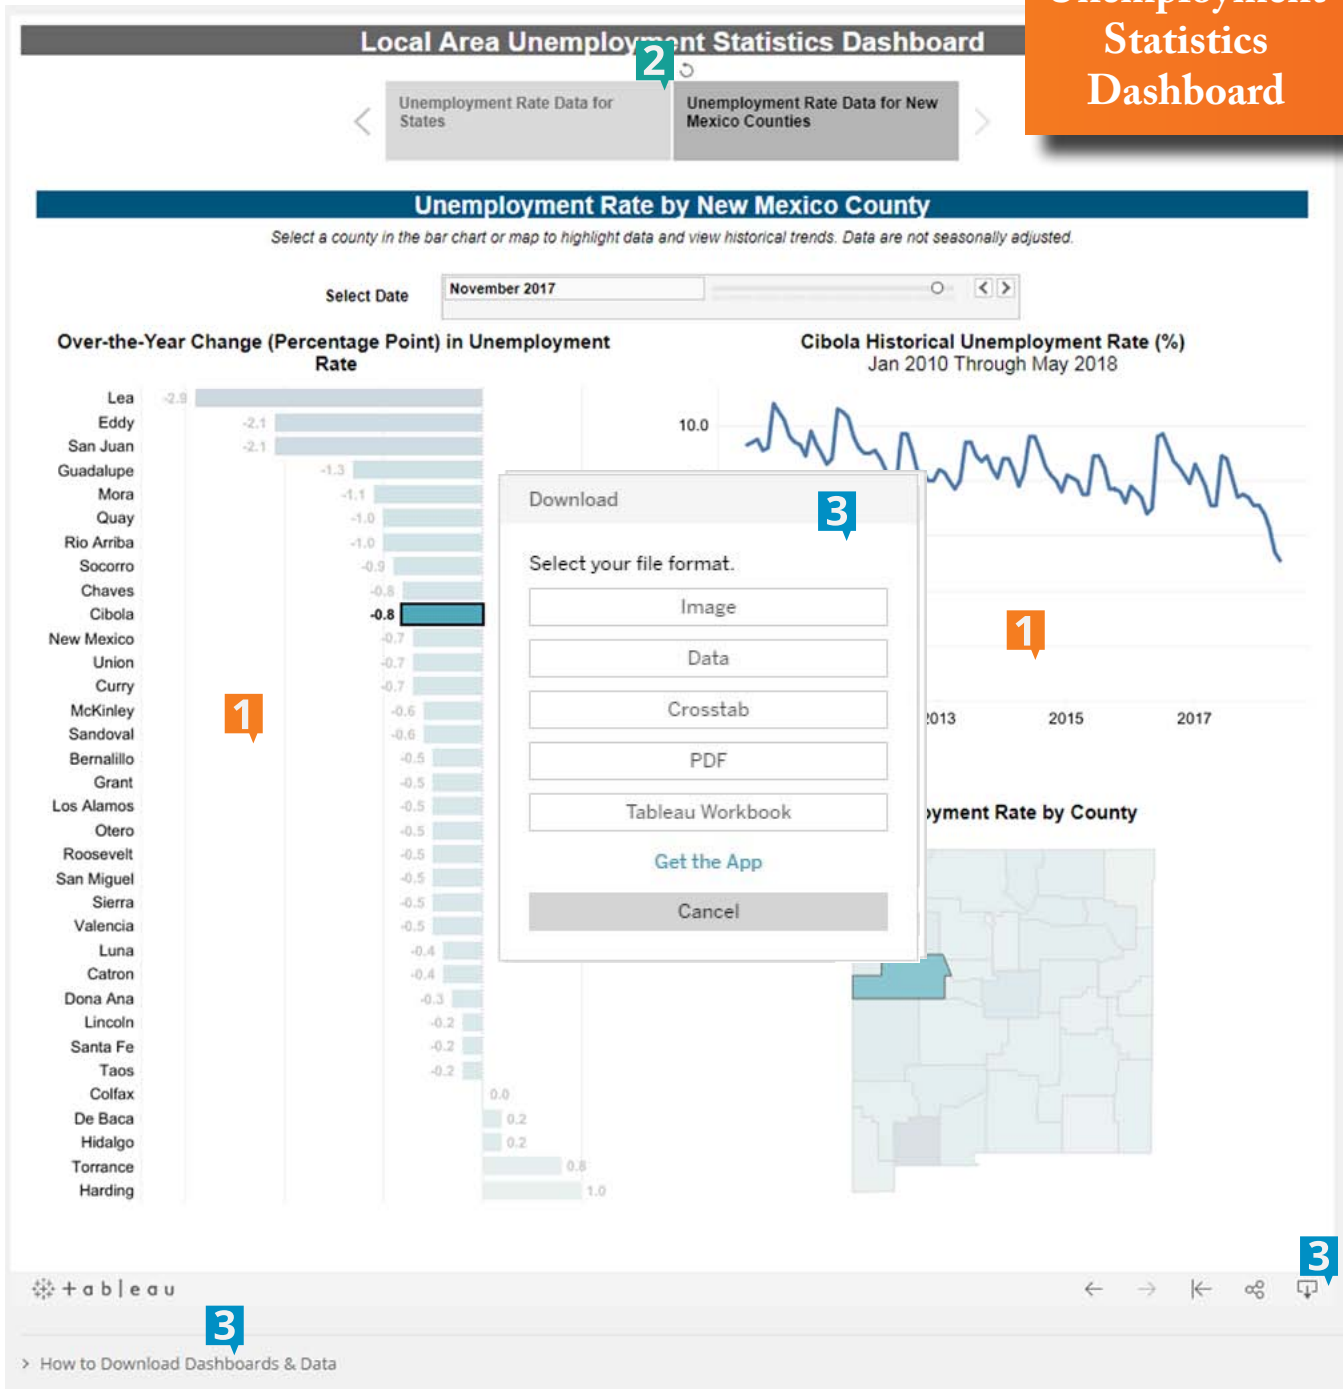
Unemployment Statistics Dashboard

Local Area Unemployment Statistics Dashboard

2

Unemployment Rate Data for States

Unemployment Rate Data for New Mexico Counties

Unemployment Rate by New Mexico County

Select a county in the bar chart or map to highlight data and view historical trends. Data are not seasonally adjusted.

Select Date

November 2017

Over-the-Year Change (Percentage Point) in Unemployment Rate

Cibola Historical Unemployment Rate (%)
Jan 2010 Through May 2018

10.0

| County | Change |
|---|---|
| Lea | -2.9 |
| Eddy | -2.1 |
| San Juan | -2.1 |
| Guadalupe | -1.3 |
| Mora | -1.1 |
| Quay | -1.0 |
| Rio Arriba | -1.0 |
| Socorro | -0.9 |
| Chaves | -0.8 |
| Cibola | -0.8 |
| New Mexico | -0.7 |
| Union | -0.7 |
| Curry | -0.7 |
| McKinley | -0.6 |
| Sandoval | -0.6 |
| Bernalillo | -0.5 |
| Grant | -0.5 |
| Los Alamos | -0.5 |
| Otero | -0.5 |
| Roosevelt | -0.5 |
| San Miguel | -0.5 |
| Sierra | -0.5 |
| Valencia | -0.5 |
| Luna | -0.4 |
| Catron | -0.4 |
| Dona Ana | -0.3 |
| Lincoln | -0.2 |
| Santa Fe | -0.2 |
| Taos | -0.2 |
| Colfax | 0.0 |
| De Baca | 0.2 |
| Hidalgo | 0.2 |
| Torrance | 0.8 |
| Harding | 1.0 |

1

Download

3

Select your file format.

Image

Data

Crosstab

PDF

Tableau Workbook

Get the App

Cancel

1

2013 2015 2017

yment Rate by County

3

+ a b | e a u

3

> How to Download Dashboards & Data